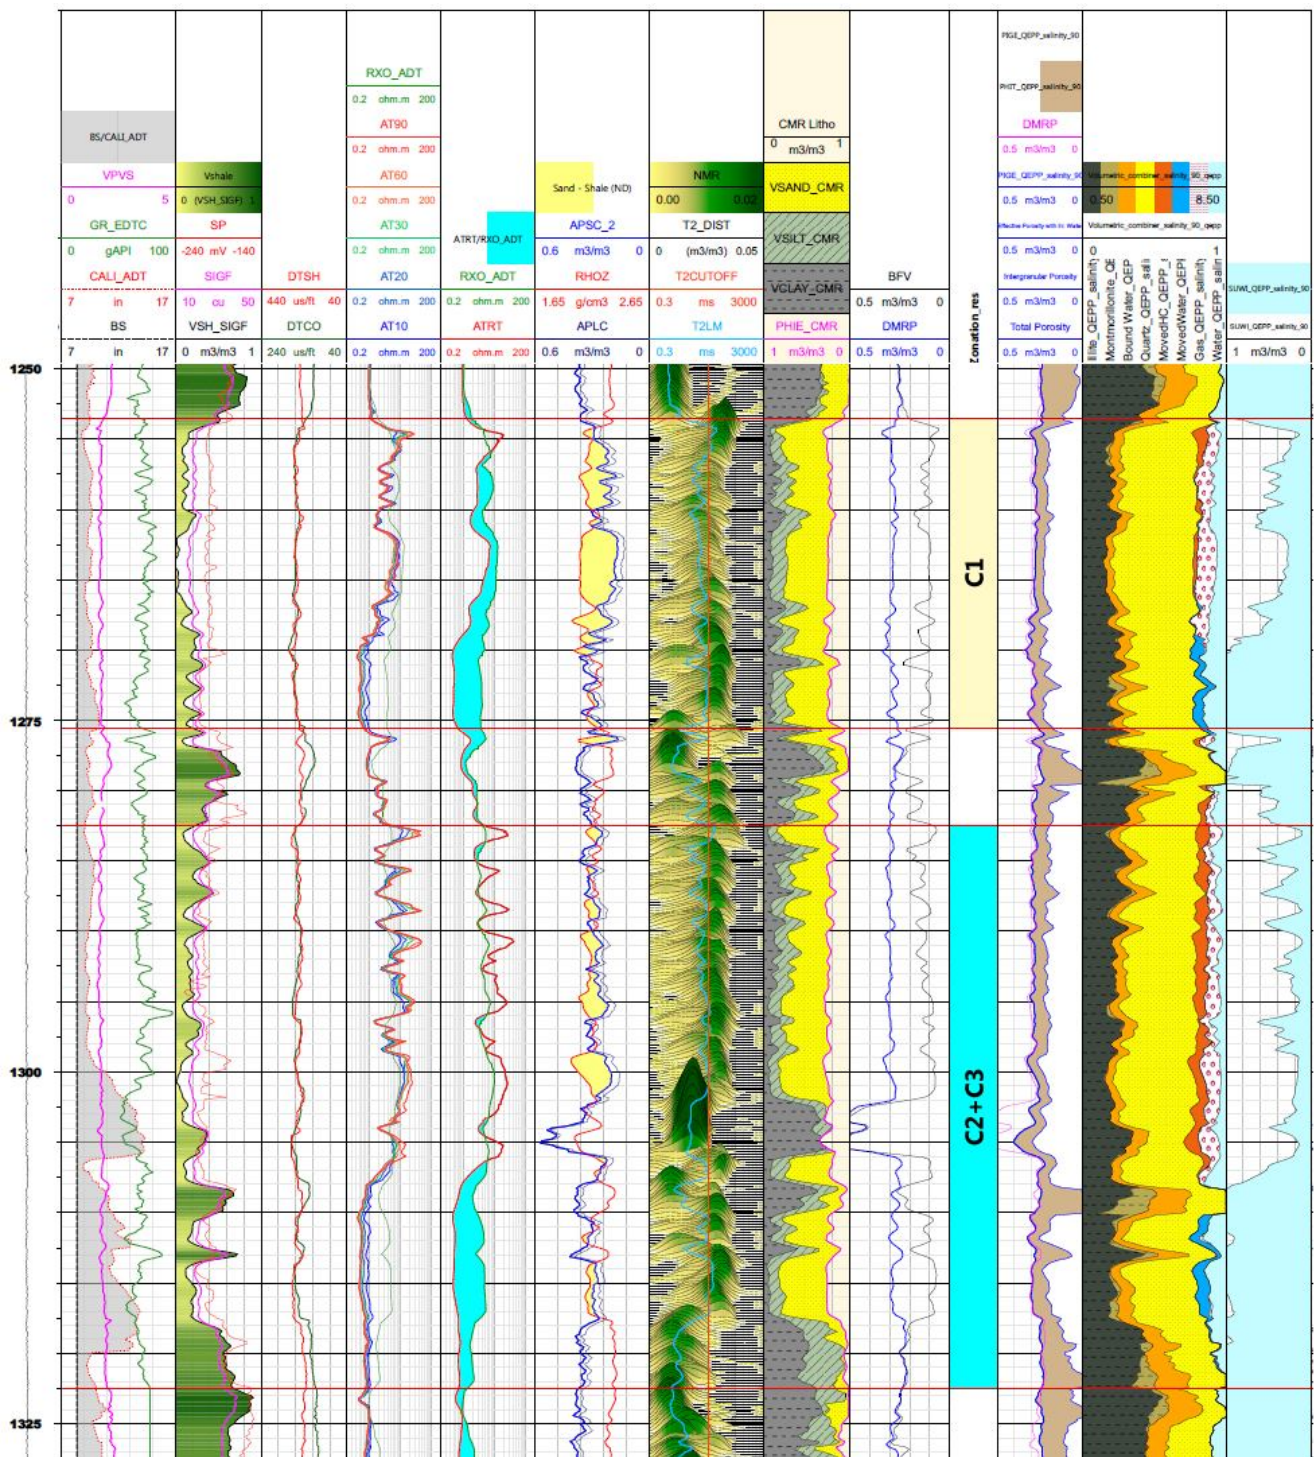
BS/CALI_ADT
VPVS
0 5
GR_EDTC
0 gAPI 100
CALI_ADT
7 in 17
BS
7 in 17

Vshale
0 (VSH_SIGF) 1
SP
-240 mV -140
SIGF
10 cu 50
VSH_SIGF
0 m3/m3 1

DTSH
440 us/ft 40
DTCO
240 us/ft 40

RXO_ADT
0.2 ohm.m 200
AT90
0.2 ohm.m 200
AT60
0.2 ohm.m 200
AT30
0.2 ohm.m 200
AT20
0.2 ohm.m 200
AT10
0.2 ohm.m 200

ATRT/RXO_ADT
RXO_ADT
0.2 ohm.m 200
ATRT
0.2 ohm.m 200

Sand - Shale (ND)
APSC_2
0.6 m3/m3 0
RHOZ
1.65 g/cm3 2.65
APLC
0.6 m3/m3 0

NMR
0.00 0.02
T2_DIST
0 (m3/m3) 0.05
T2CUTOFF
0.3 ms 3000
T2LM
0.3 ms 3000

CMR Litho
0 m3/m3 1
VSAND_CMR
VSILT_CMR
VCLAY_CMR
PHIE_CMR
1 m3/m3 0

BFV
0.5 m3/m3 0
DMRP
0.5 m3/m3 0

Zonation_res

PIGE_QEPP_salinity_90
PHIT_QEPP_salinity_90
DMRP
0.5 m3/m3 0
PIGE_QEPP_salinity_90
0.5 m3/m3 0
Effective Porosity with Irr. Water
0.5 m3/m3 0
Intergranular Porosity
0.5 m3/m3 0
Total Porosity
0.5 m3/m3 0

Volumetric_combiner_salinity_90_qepp
0.50 8.50
Volumetric_combiner_salinity_90_qepp
0 1
Illite_QEPP_salinity
Montmorillonite_QE
Bound Water_QEP
Quartz_QEPP_sali
MovedHC_QEPP_
MovedWater_QEPI
Gas_QEPP_salin
Water_QEPP_salin

SUWI_QEPP_salinity_90
SUWI_QEPP_salinity_90
1 m3/m3 0

1250
1275
1300
1325

C1
C2+C3